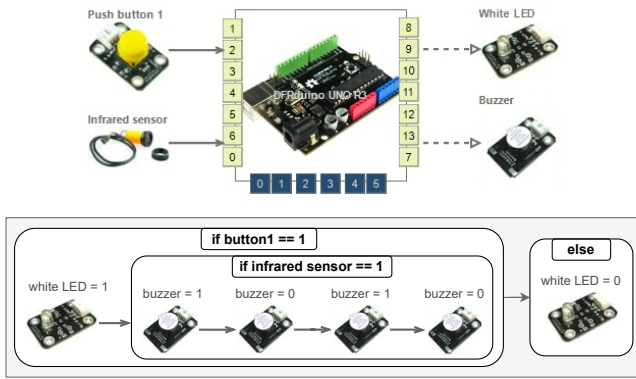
Push button 1

Infrared sensor

1
2
3
4
5
6
0

DFRduino UNO R3

8
9
10
11
12
13
7

0 1 2 3 4 5

White LED

Buzzer

if button1 == 1

white LED = 1

if infrared sensor == 1

buzzer = 1

buzzer = 0

buzzer = 1

buzzer = 0

else

white LED = 0